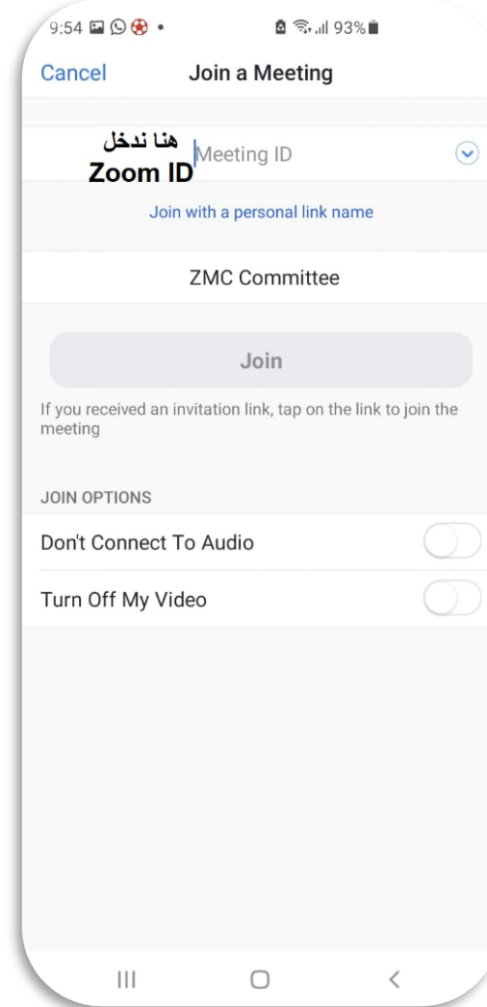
9:54 93%

Cancel Join a Meeting

هنا ندخل
Zoom ID

Meeting ID

Join with a personal link name

ZMC Committee

Join

If you received an invitation link, tap on the link to join the meeting

JOIN OPTIONS

Don't Connect To Audio

Turn Off My Video